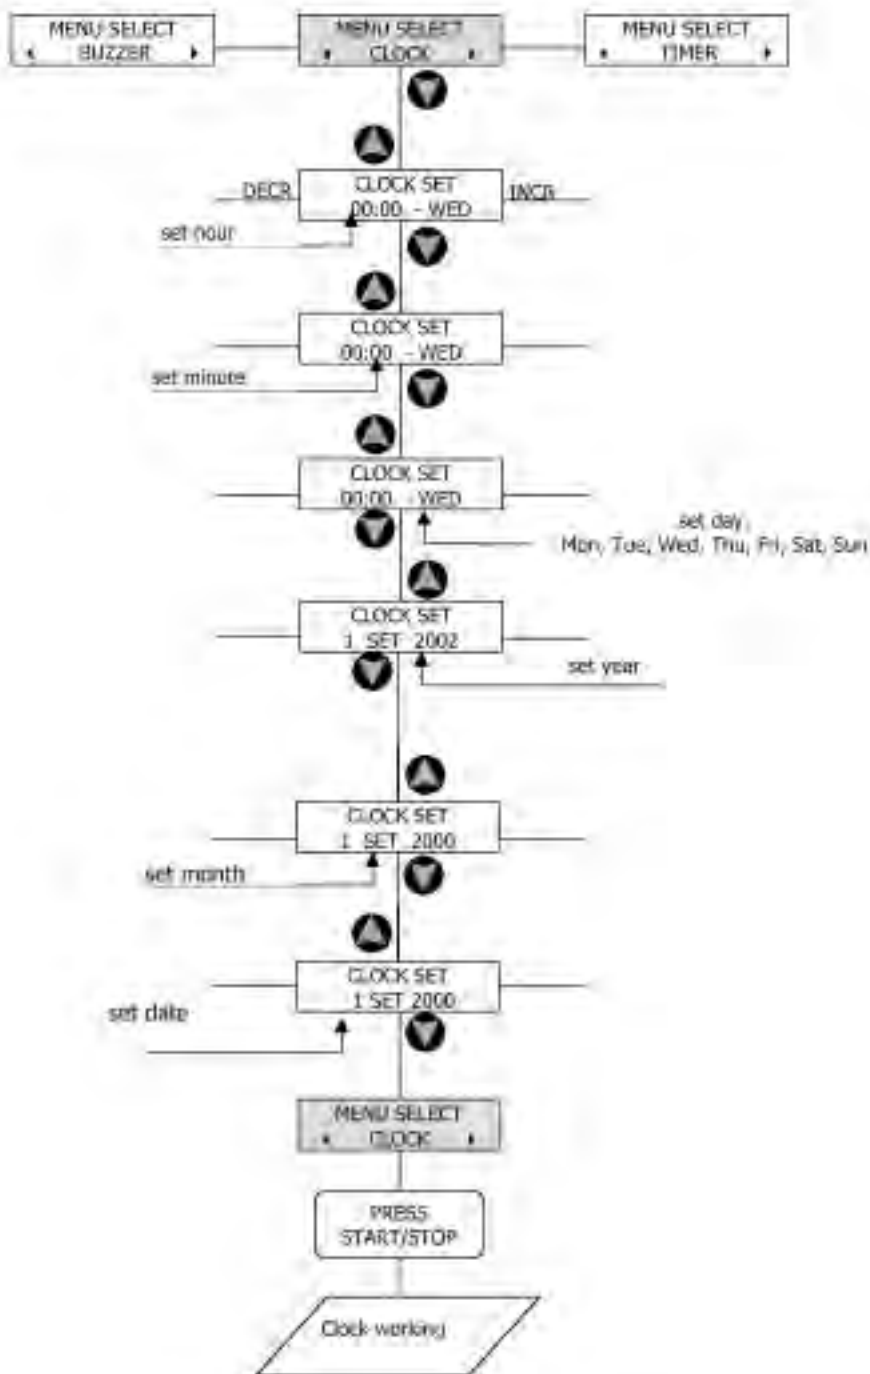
MENU SELECT
BUZZER

MENU SELECT
CLOCK

MENU SELECT
TIMER

DECR

CLOCK SET
00:00 - WED

INCR

set hour

CLOCK SET
00:00 - WED

set minute

CLOCK SET
00:00 - WED

set day,
Mon, Tue, Wed, Thu, Fri, Sat, Sun

CLOCK SET
1 SET 2002

set year

CLOCK SET
1 SET 2000

set month

CLOCK SET
1 SET 2000

set date

MENU SELECT
CLOCK

PRESS
START/STOP

Clock working